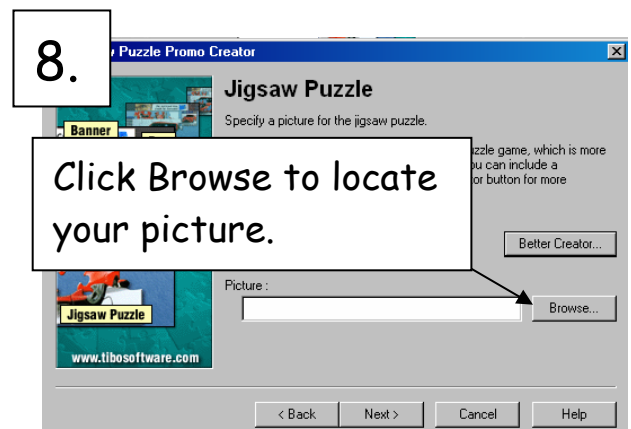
8.

Puzzle Promo Creator

Jigsaw Puzzle

Specify a picture for the jigsaw puzzle.

Banner

zzle game, which is more
ou can include a
or button for more

Click Browse to locate your picture.

Better Creator...

Picture :

Browse...

Jigsaw Puzzle

www.tibosoftware.com

< Back

Next >

Cancel

Help